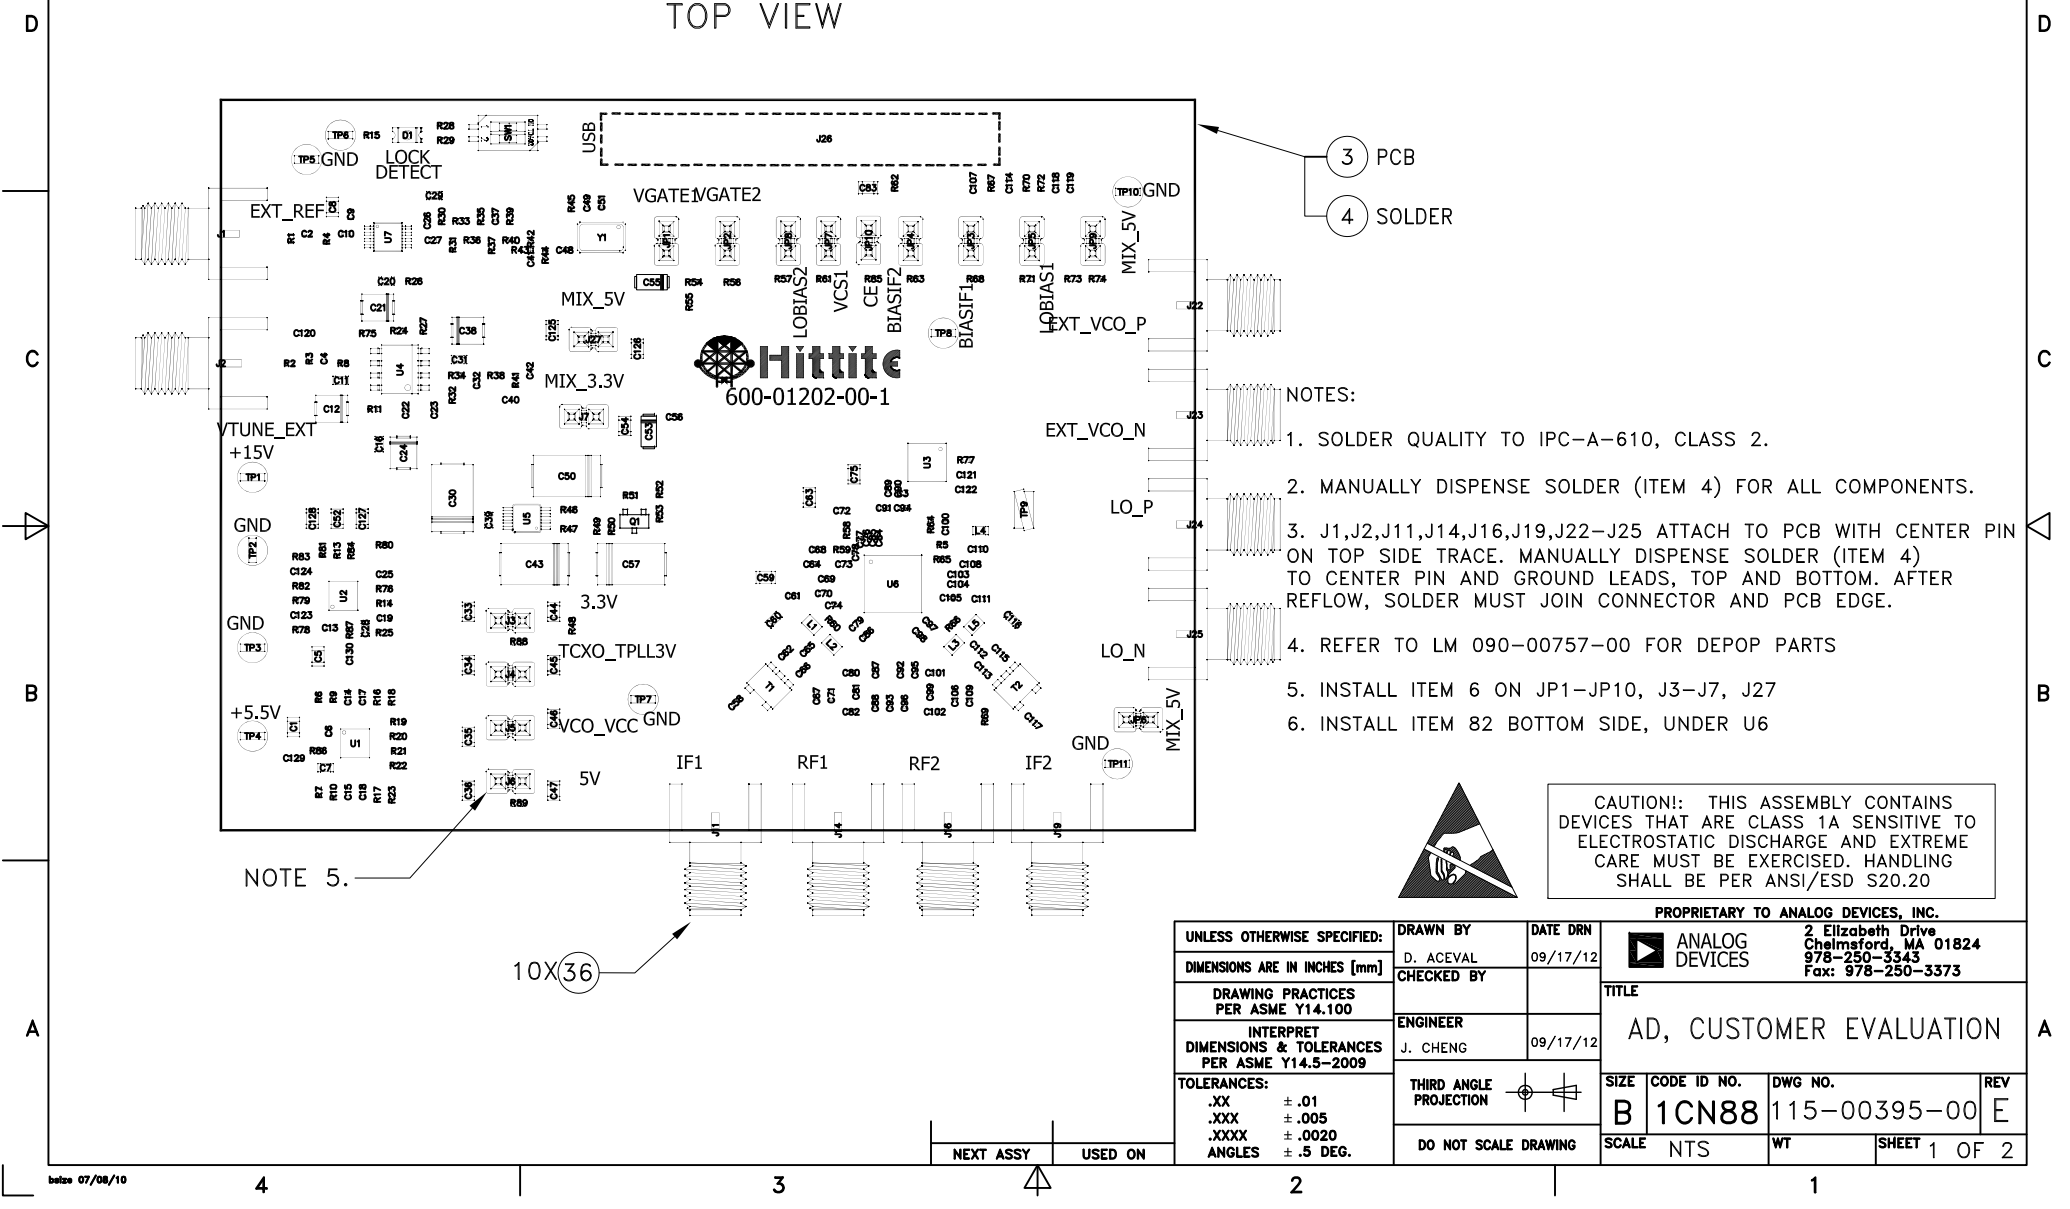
D

TOP VIEW

D

3 PCB

4 SOLDER

TP6 R15 D1 R28 R29 SW1 USB J26

TP5 GND LOCK DETECT

VGATE1 VGATE2

C83 R62 C107 R67 C114 R70 R72 C118 C119 TP10 GND

EXT_REF

MIX_5V

MIX_5V

LOBIAS2 VCS1 CE BIASIF2 BIASIF1 LOBIAS1

EXT_VCO_P

J22

C

C

Hittite
600-01202-00-1

MIX_3.3V

NOTES:

1. SOLDER QUALITY TO IPC-A-610, CLASS 2.

VTUNE_EXT
+15V

EXT_VCO_N

J23

2. MANUALLY DISPENSE SOLDER (ITEM 4) FOR ALL COMPONENTS.

GND

LO_P

J24

3. J1,J2,J11,J14,J16,J19,J22-J25 ATTACH TO PCB WITH CENTER PIN ON TOP SIDE TRACE. MANUALLY DISPENSE SOLDER (ITEM 4) TO CENTER PIN AND GROUND LEADS, TOP AND BOTTOM. AFTER REFLOW, SOLDER MUST JOIN CONNECTOR AND PCB EDGE.

3.3V

GND

TCXO_TPLL3V

LO_N

J25

4. REFER TO LM 090-00757-00 FOR DEPOP PARTS

B

B

+5.5V

5. INSTALL ITEM 6 ON JP1-JP10, J3-J7, J27

VCO_VCC GND

MIX_5V

6. INSTALL ITEM 82 BOTTOM SIDE, UNDER U6

5V

IF1 RF1 RF2 IF2 GND

NOTE 5.

CAUTION!: THIS ASSEMBLY CONTAINS DEVICES THAT ARE CLASS 1A SENSITIVE TO ELECTROSTATIC DISCHARGE AND EXTREME CARE MUST BE EXERCISED. HANDLING SHALL BE PER ANSI/ESD S20.20

PROPRIETARY TO ANALOG DEVICES, INC.

10X 36

| UNLESS OTHERWISE SPECIFIED: | DRAWN BY D. ACEVAL | DATE DRN 09/17/12 | ANALOG DEVICES | 2 Elizabeth Drive Chelmsford, MA 01824 978-250-3343 Fax: 978-250-3373 |
|---|---|---|---|---|
| DIMENSIONS ARE IN INCHES [mm] | CHECKED BY | | TITLE | |
| DRAWING PRACTICES PER ASME Y14.100 | | | AD, CUSTOMER EVALUATION | |
| INTERPRET DIMENSIONS & TOLERANCES PER ASME Y14.5-2009 | ENGINEER J. CHENG | 09/17/12 | | |
| TOLERANCES: .XX ± .01 .XXX ± .005 .XXXX ± .0020 ANGLES ± .5 DEG. | THIRD ANGLE PROJECTION | | SIZE B CODE ID NO. 1CN88 DWG NO. 115-00395-00 | REV E |
| | DO NOT SCALE DRAWING | | SCALE NTS WT | SHEET 1 OF 2 |

A

A

NEXT ASSY USED ON

balze 07/08/10 4 3 2 1